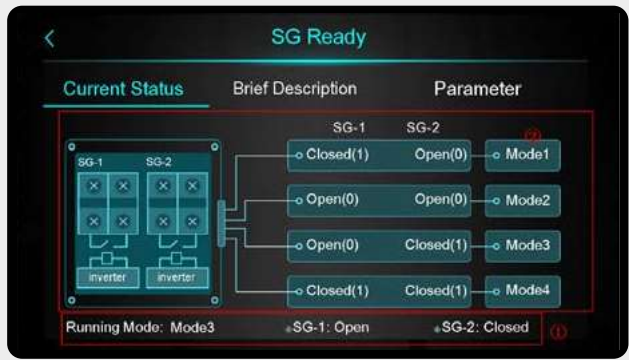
<

SG Ready

Current Status

Brief Description

Parameter

SG-1 SG-2

②

SG-1 SG-2

inverter inverter

Closed(1) Open(0) Mode1

Open(0) Open(0) Mode2

Open(0) Closed(1) Mode3

Closed(1) Closed(1) Mode4

Running Mode: Mode3

SG-1: Open

SG-2: Closed

①